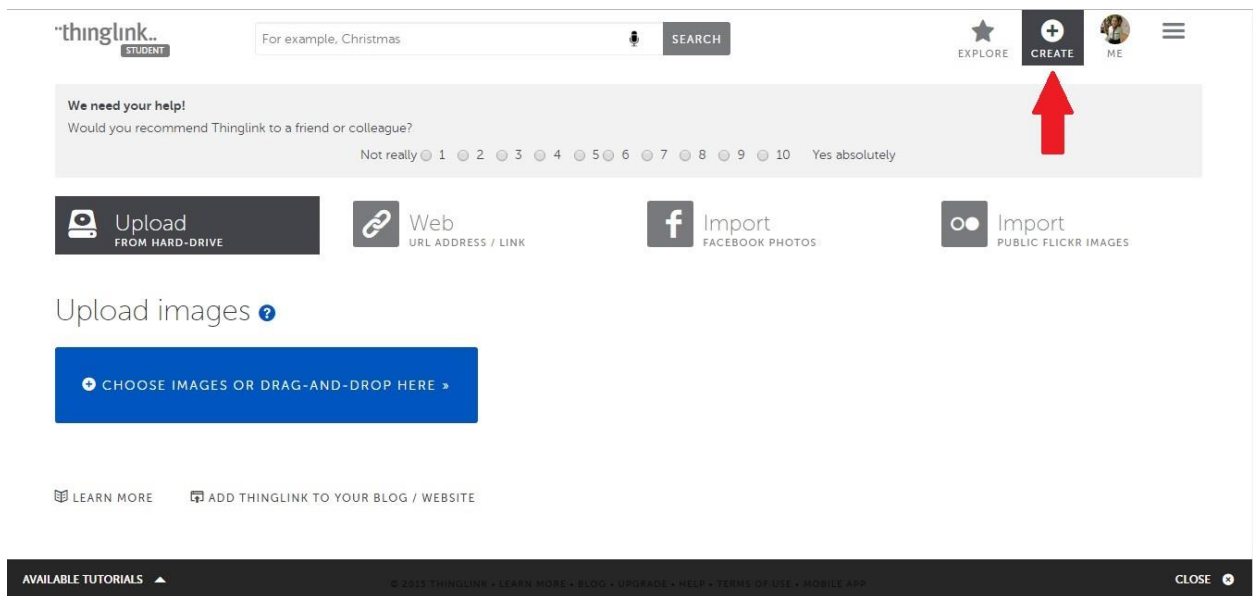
thinglink
STUDENT

For example, Christmas

SEARCH

EXPLORE

CREATE

ME

We need your help!
Would you recommend Thinglink to a friend or colleague?

Not really 1 2 3 4 5 6 7 8 9 10 Yes absolutely

Upload
FROM HARD-DRIVE

Web
URL ADDRESS / LINK

Import
FACEBOOK PHOTOS

Import
PUBLIC FLICKR IMAGES

Upload images

CHOOSE IMAGES OR DRAG-AND-DROP HERE »

LEARN MORE

ADD THINGLINK TO YOUR BLOG / WEBSITE

AVAILABLE TUTORIALS

© 2015 THINGLINK • LEARN MORE • BLOG • UPGRADE • HELP • TERMS OF USE • MOBILE APP

CLOSE